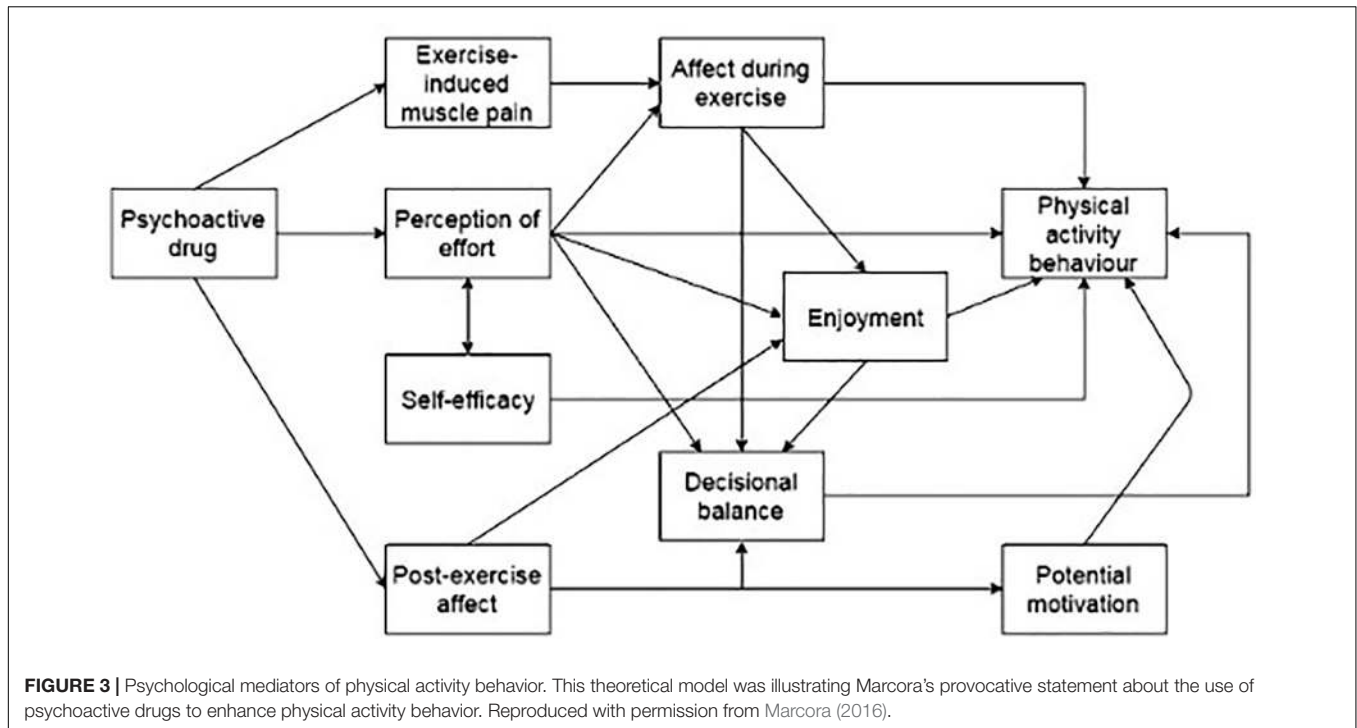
Exercise-induced muscle pain

Affect during exercise

Psychoactive drug

Perception of effort

Physical activity behaviour

Enjoyment

Self-efficacy

Decisional balance

Post-exercise affect

Potential motivation

**FIGURE 3 |** Psychological mediators of physical activity behavior. This theoretical model was illustrating Marcora's provocative statement about the use of psychoactive drugs to enhance physical activity behavior. Reproduced with permission from Marcora (2016).